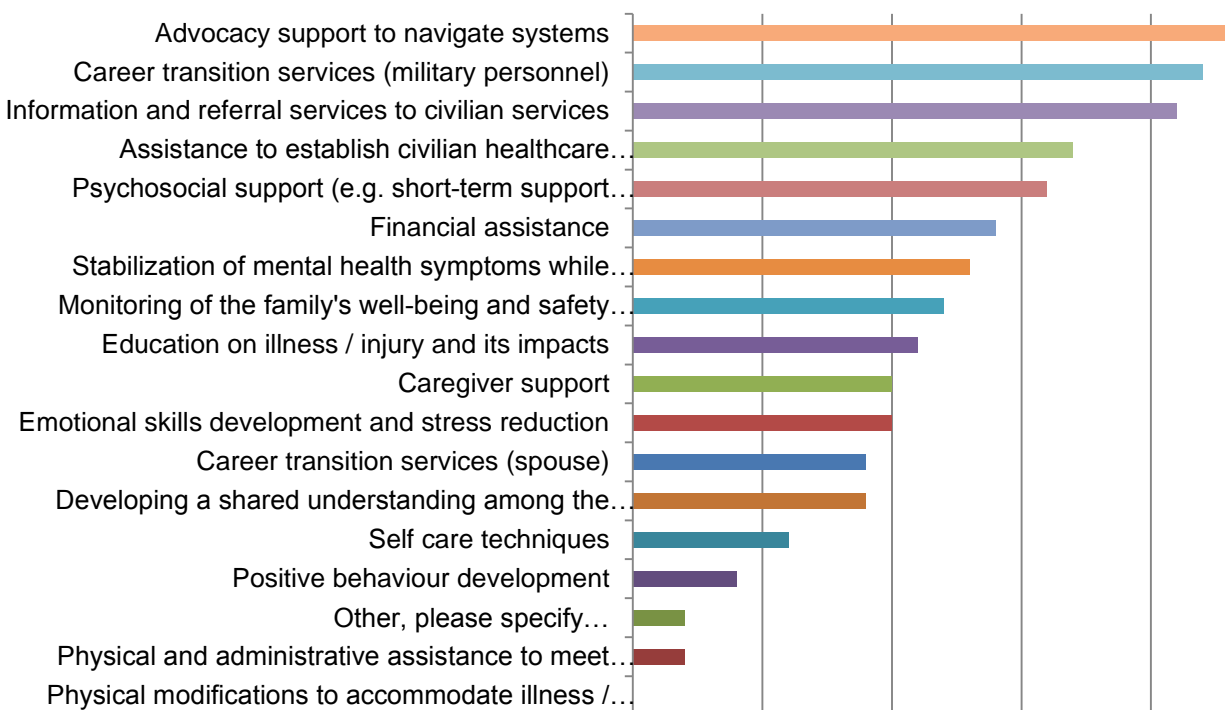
Advocacy support to navigate systems
Career transition services (military personnel)
Information and referral services to civilian services
Assistance to establish civilian healthcare…
Psychosocial support (e.g. short-term support…
Financial assistance
Stabilization of mental health symptoms while…
Monitoring of the family's well-being and safety…
Education on illness / injury and its impacts
Caregiver support
Emotional skills development and stress reduction
Career transition services (spouse)
Developing a shared understanding among the…
Self care techniques
Positive behaviour development
Other, please specify…
Physical and administrative assistance to meet…
Physical modifications to accommodate illness /…